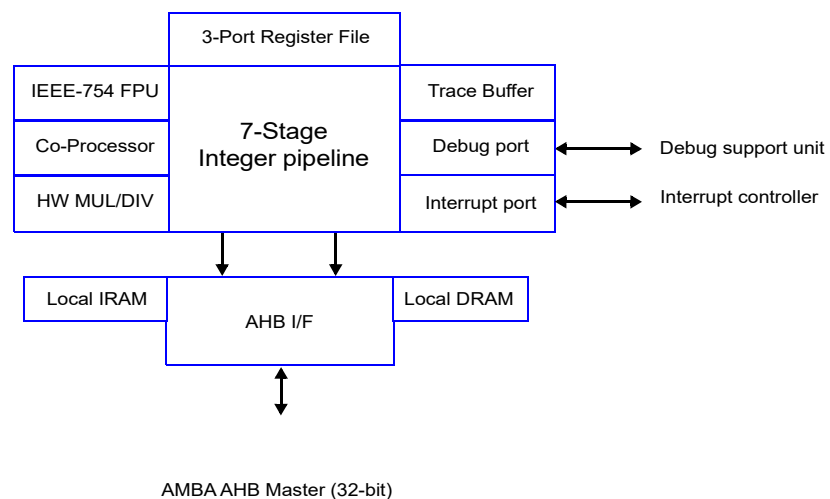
3-Port Register File

IEEE-754 FPU

Co-Processor

HW MUL/DIV

7-Stage
Integer pipeline

Trace Buffer

Debug port

Interrupt port

Debug support unit

Interrupt controller

Local IRAM

AHB I/F

Local DRAM

AMBA AHB Master (32-bit)